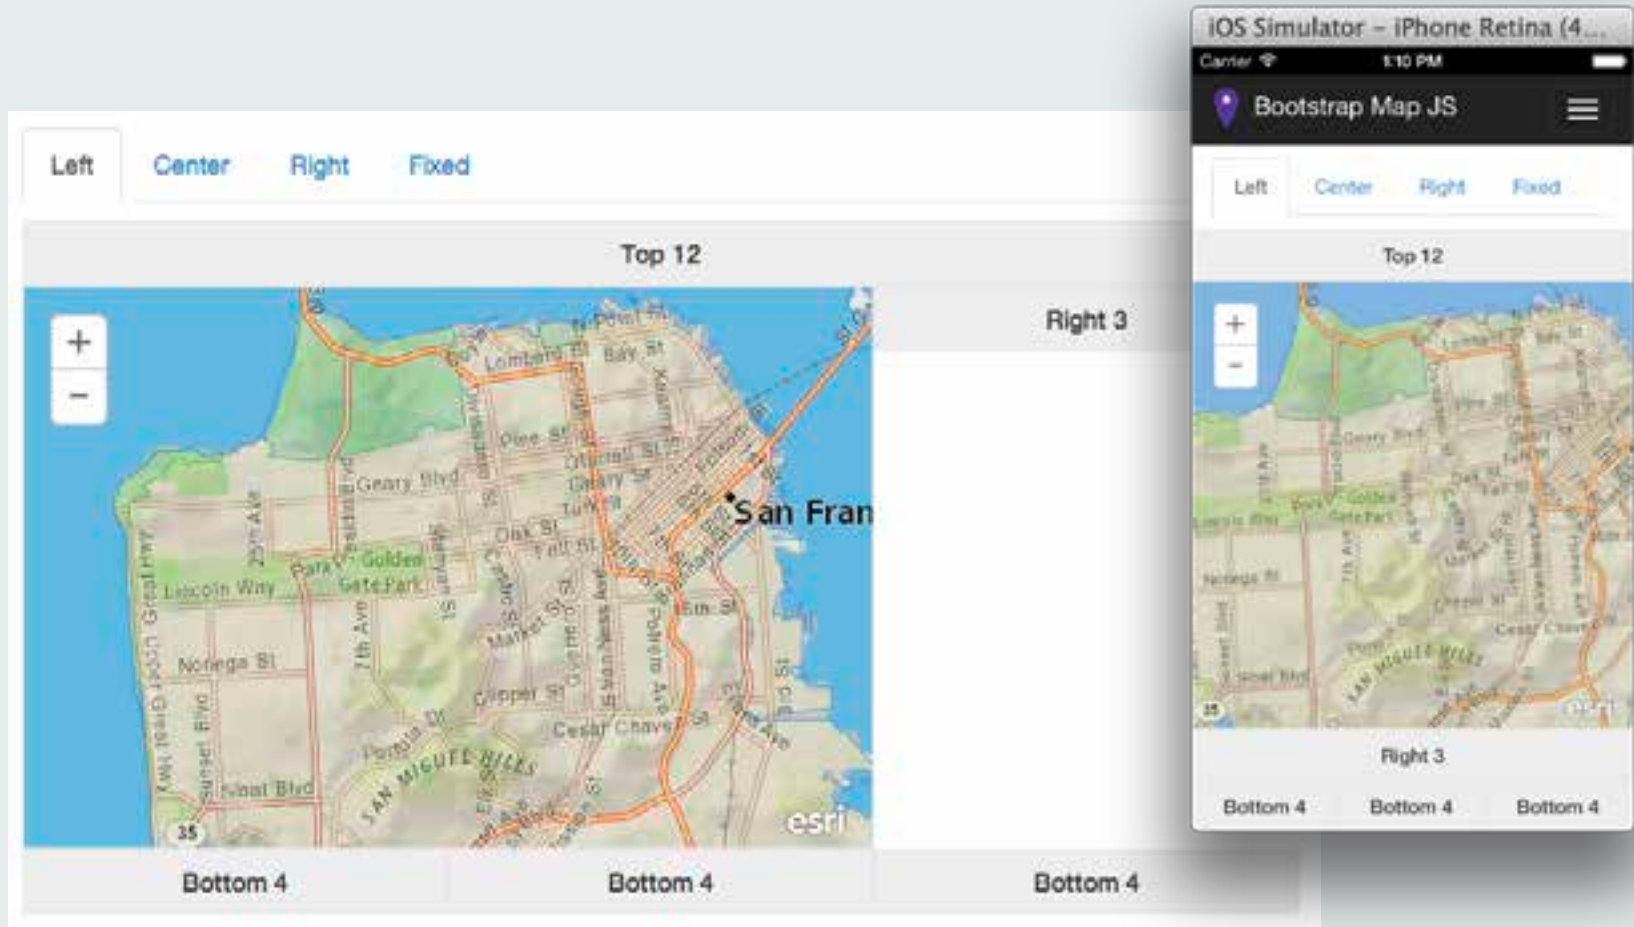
Left Center Right Fixed

Top 12

+
−

Lombard St
Bay St
Pine St
Geary Blvd
Golden Gate Park
Lincoln Way
Noriega St
Sunset Blvd
Sloat Blvd
Market St
Cesar Chavez St
SAN MIGUEL HILLS
San Fran
35
esri

Right 3

Bottom 4 | Bottom 4 | Bottom 4

iOS Simulator – iPhone Retina (4...
Carrier
1:10 PM
Bootstrap Map JS

Left Center Right Fixed

Top 12

+
−

esri

Right 3

Bottom 4 Bottom 4 Bottom 4